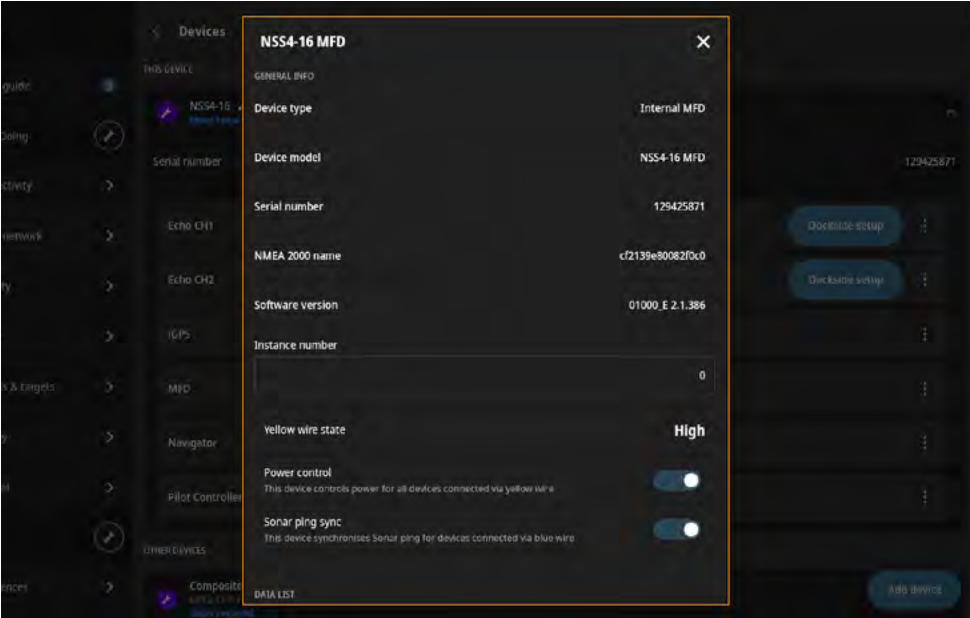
Devices

THIS DEVICE

NSS4-16

Serial number

129425871

Echo CH1

Dockside setup

Echo CH2

Dockside setup

iGPS

MFD

Navigator

Pilot Controller

OTHER DEVICES

Composite

Add device

guide

Doing

ctivity

network

ty

s & targets

y

al

ences

NSS4-16 MFD

GENERAL INFO

Device type

Internal MFD

Device model

NSS4-16 MFD

Serial number

129425871

NMEA 2000 name

cf2139e80082f0c0

Software version

01000_E 2.1.386

Instance number

0

Yellow wire state

High

Power control

This device controls power for all devices connected via yellow wire

Sonar ping sync

This device synchronises Sonar ping for devices connected via blue wire

DATA LIST